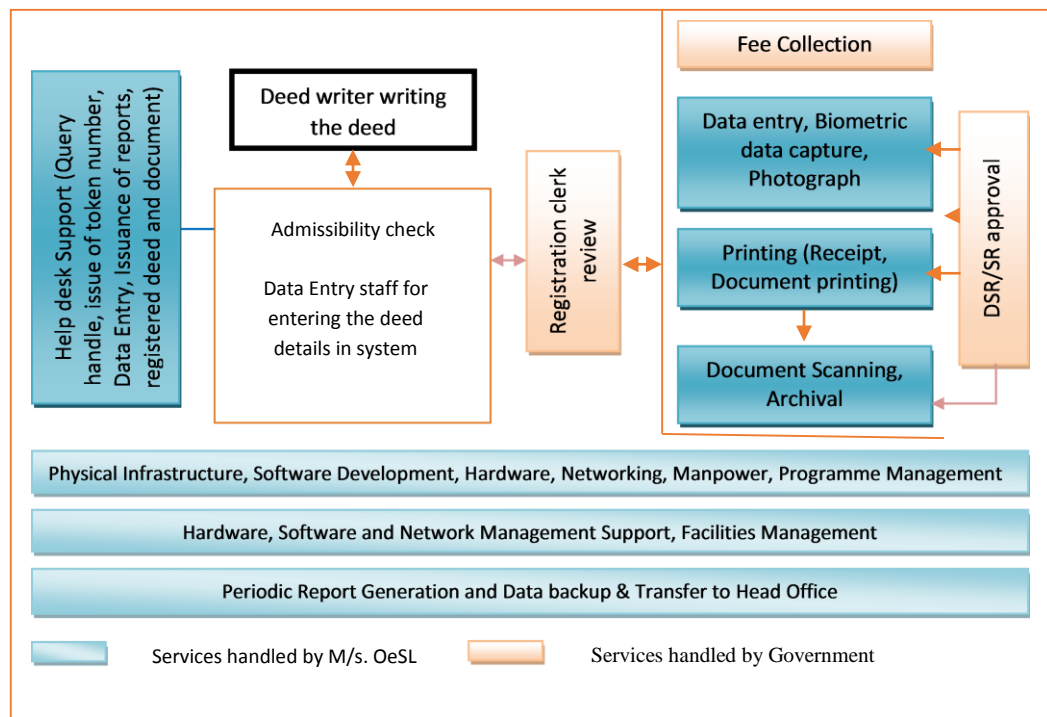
Help desk Support (Query handle, issue of token number, Data Entry, Issuance of reports, registered deed and document)

Deed writer writing the deed

Admissibility check

Data Entry staff for entering the deed details in system

Registration clerk review

Fee Collection

Data entry, Biometric data capture, Photograph

Printing (Receipt, Document printing)

Document Scanning, Archival

DSR/SR approval

Physical Infrastructure, Software Development, Hardware, Networking, Manpower, Programme Management

Hardware, Software and Network Management Support, Facilities Management

Periodic Report Generation and Data backup & Transfer to Head Office

Services handled by M/s. OeSL

Services handled by Government